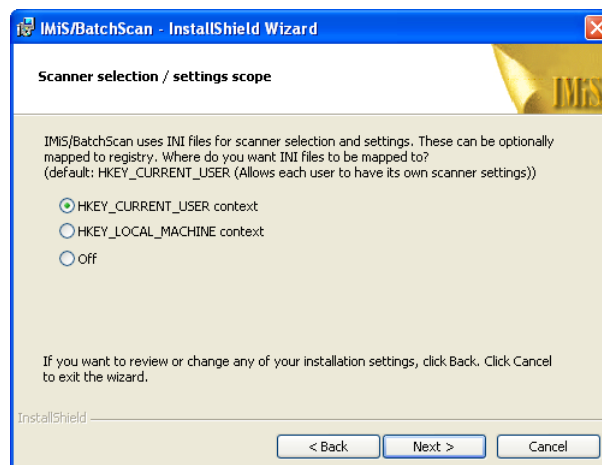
IMiS/BatchScan - InstallShield Wizard

Scanner selection / settings scope

IMiS

IMiS/BatchScan uses INI files for scanner selection and settings. These can be optionally mapped to registry. Where do you want INI files to be mapped to?
(default: HKEY_CURRENT_USER (Allows each user to have its own scanner settings))

HKEY_CURRENT_USER context
HKEY_LOCAL_MACHINE context
Off

If you want to review or change any of your installation settings, click Back. Click Cancel to exit the wizard.

InstallShield

< Back
Next >
Cancel